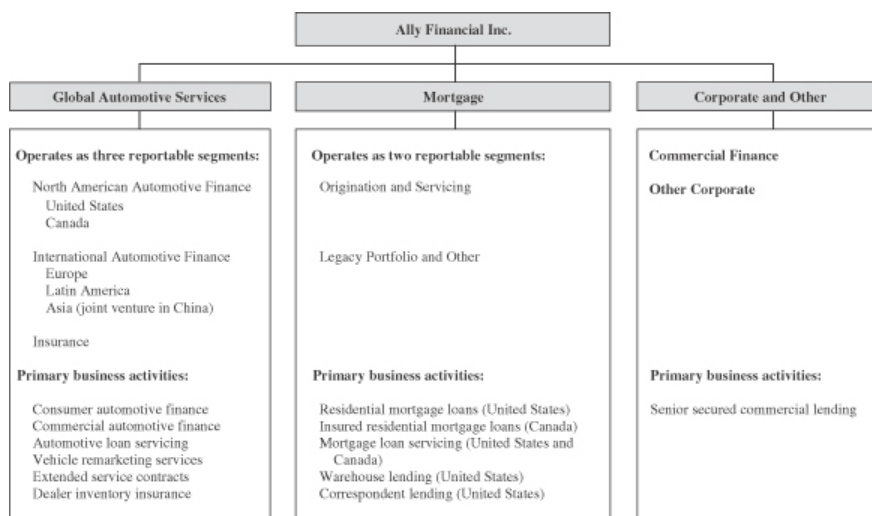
Ally Financial Inc.

Global Automotive Services

Operates as three reportable segments:

North American Automotive Finance
United States
Canada

International Automotive Finance
Europe
Latin America
Asia (joint venture in China)

Insurance

Primary business activities:

Consumer automotive finance
Commercial automotive finance
Automotive loan servicing
Vehicle remarketing services
Extended service contracts
Dealer inventory insurance

Mortgage

Operates as two reportable segments:

Origination and Servicing

Legacy Portfolio and Other

Primary business activities:

Residential mortgage loans (United States)
Insured residential mortgage loans (Canada)
Mortgage loan servicing (United States and Canada)
Warehouse lending (United States)
Correspondent lending (United States)

Corporate and Other

Commercial Finance

Other Corporate

Primary business activities:

Senior secured commercial lending